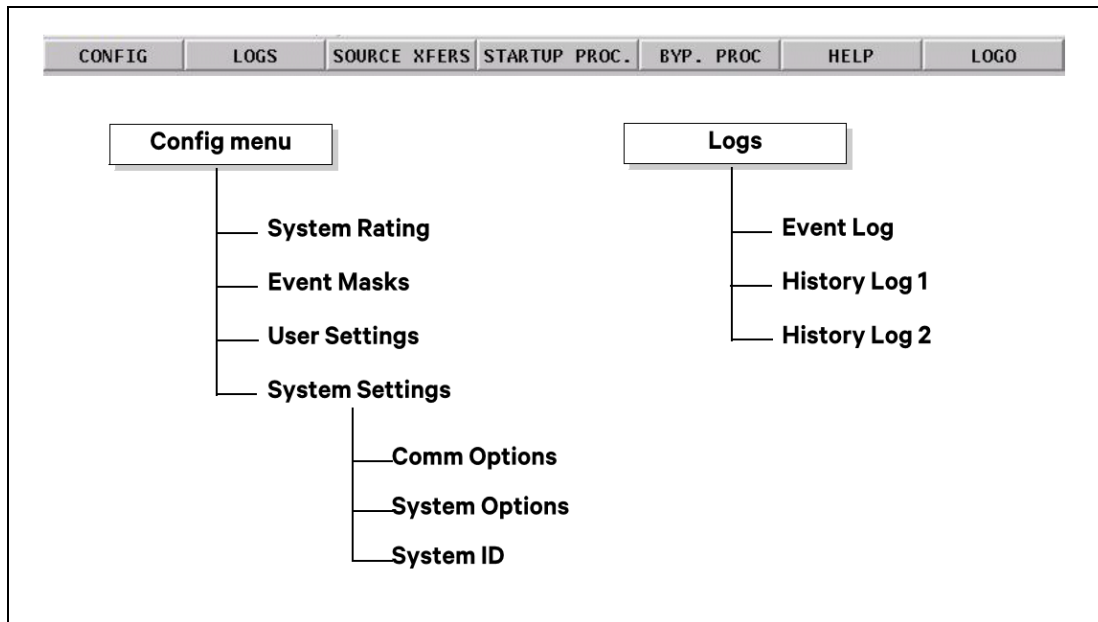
CONFIG | LOGS | SOURCE XFERS | STARTUP PROC. | BYP. PROC | HELP | LOGO

Config menu

System Rating

Event Masks

User Settings

System Settings

Comm Options

System Options

System ID

Logs

Event Log

History Log 1

History Log 2